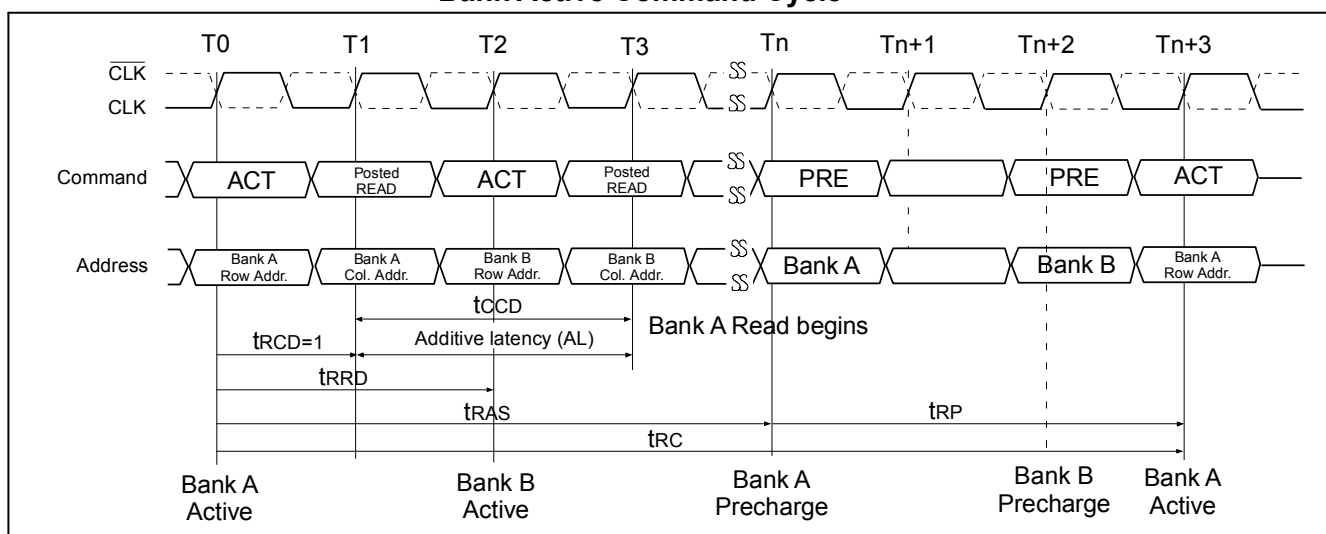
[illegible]

T0 T1 T2 T3 Tn Tn+1 Tn+2 Tn+3

$\overline{CLK}$

CLK

Command ACT Posted READ ACT Posted READ PRE PRE ACT

Address Bank A Row Addr. Bank A Col. Addr. Bank B Row Addr. Bank B Col. Addr. Bank A Bank B Bank A Row Addr.

$t_{CCD}$

Bank A Read begins

$t_{RCD=1}$

Additive latency (AL)

$t_{RRD}$

$t_{RAS}$

$t_{RP}$

$t_{RC}$

Bank A Active

Bank B Active

Bank A Precharge

Bank B Precharge

Bank A Active